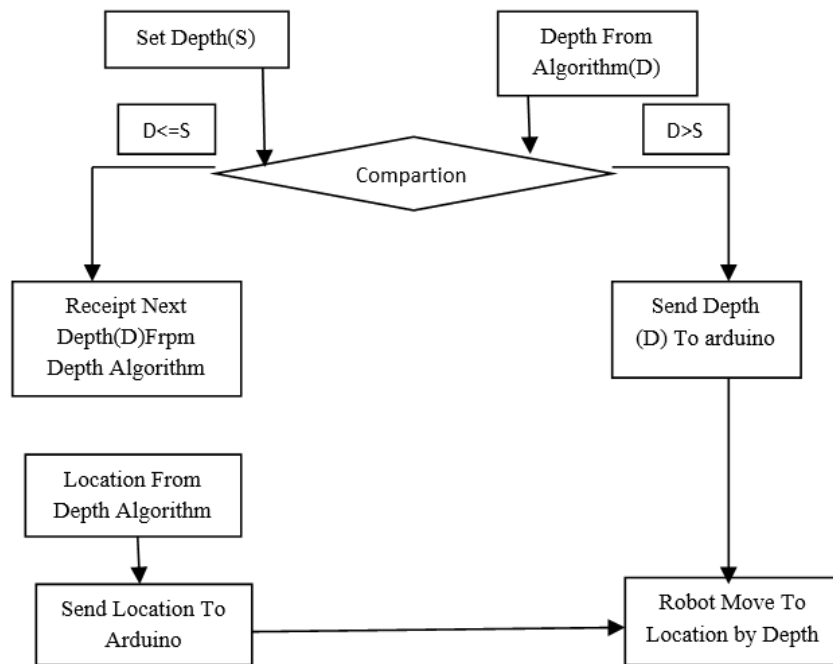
Set Depth(S)

Depth From Algorithm(D)

D<=S

D>S

Compartion

Receipt Next Depth(D)Frpm Depth Algorithm

Send Depth (D) To arduino

Location From Depth Algorithm

Send Location To Arduino

Robot Move To Location by Depth